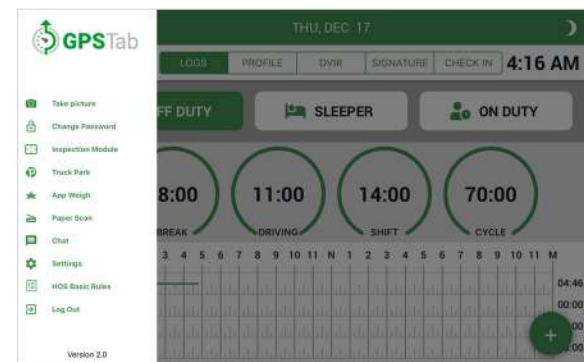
GPSTab

Take picture
Change Password
Inspection Module
Truck Park
App Weigh
Paper Scan
Chat
Settings
HOS Basic Rules
Log Out

Version 2.0

THU, DEC 17

LOGS PROFILE DVIR SIGNATURE CHECK IN 4:16 AM

FF DUTY SLEEPER ON DUTY

8:00 BREAK
11:00 DRIVING
14:00 SHIFT
70:00 CYCLE

3 4 5 6 7 8 9 10 11 N 1 2 3 4 5 6 7 8 9 10 11 M

04:46
00:00
00
00

+